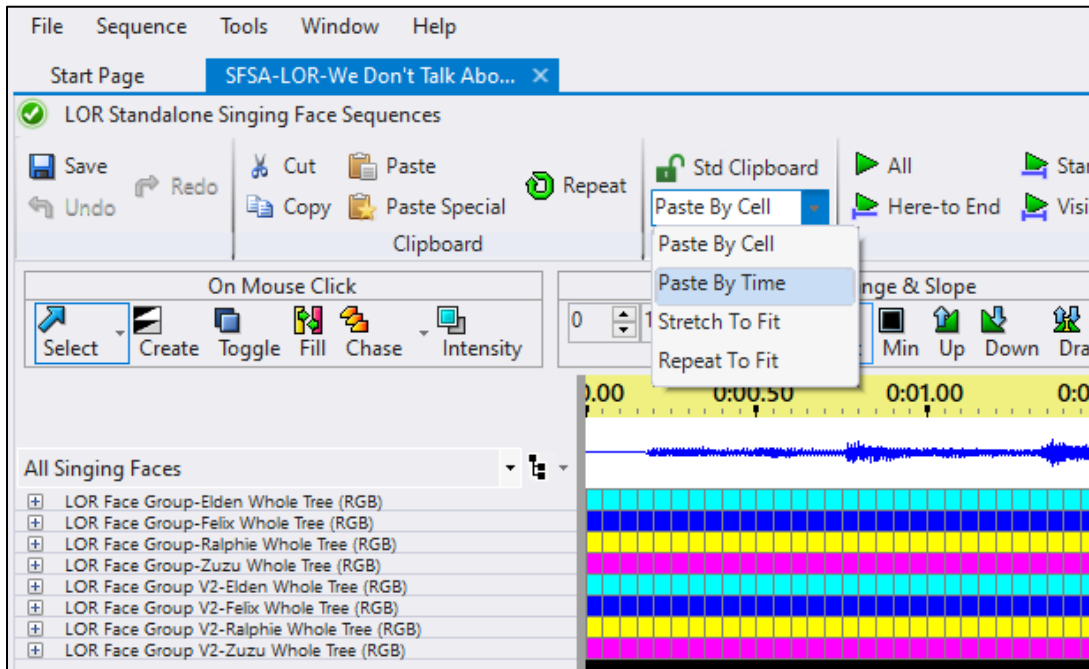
File Sequence Tools Window Help

Start Page SFSA-LOR-We Don't Talk Abo... ✕

LOR Standalone Singing Face Sequences

Save
Undo
Redo
Cut
Copy
Paste
Paste Special
Repeat
Clipboard
Std Clipboard
Paste By Cell
Paste By Cell
Paste By Time
Stretch To Fit
Repeat To Fit
All
Here-to End
Sta
Visi

On Mouse Click
Select Create Toggle Fill Chase Intensity
0 1
nge & Slope
Min Up Down Dra

.00 0:00.50 0:01.00 0:0

All Singing Faces

LOR Face Group-Elden Whole Tree (RGB)
LOR Face Group-Felix Whole Tree (RGB)
LOR Face Group-Ralphie Whole Tree (RGB)
LOR Face Group-Zuzu Whole Tree (RGB)
LOR Face Group V2-Elden Whole Tree (RGB)
LOR Face Group V2-Felix Whole Tree (RGB)
LOR Face Group V2-Ralphie Whole Tree (RGB)
LOR Face Group V2-Zuzu Whole Tree (RGB)